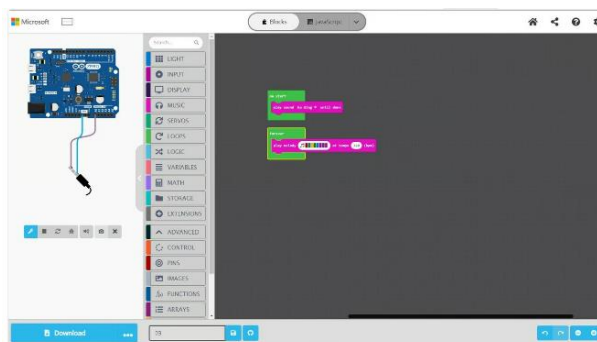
Microsoft

Blocks

JavaScript

Search...

LIGHT

INPUT

DISPLAY

MUSIC

SERVOS

LOOPS

LOGIC

VARIABLES

MATH

STORAGE

EXTENSIONS

ADVANCED

CONTROL

PINS

IMAGES

FUNCTIONS

ARRAYS

on start

play sound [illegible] until done

forever

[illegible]

Download

...